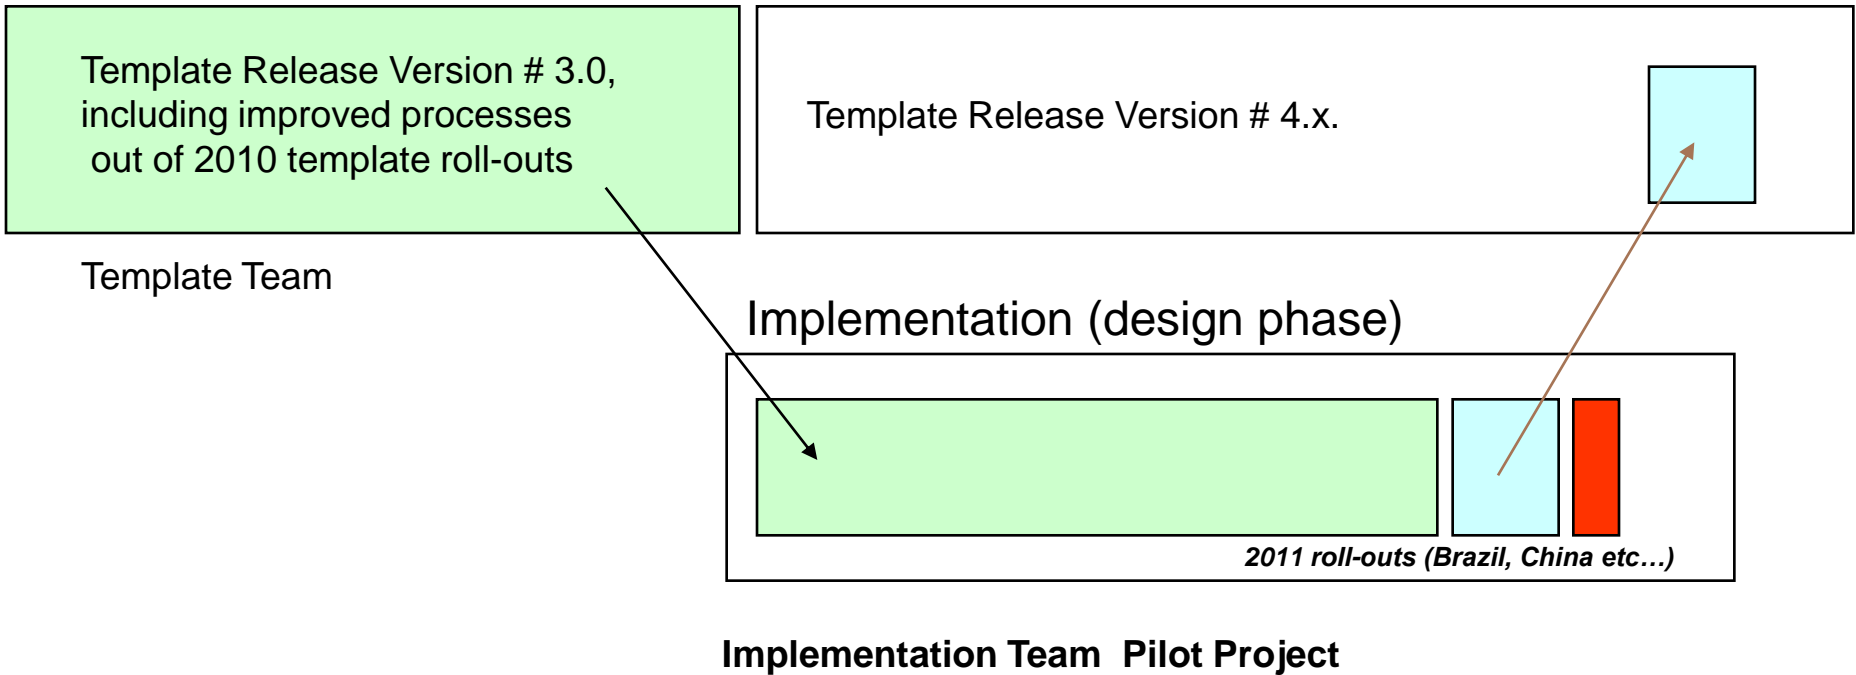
Template Release Version # 3.0, including improved processes out of 2010 template roll-outs

Template Release Version # 4.x.

Template Team

Implementation (design phase)

2011 roll-outs (Brazil, China etc…)

Implementation Team Pilot Project